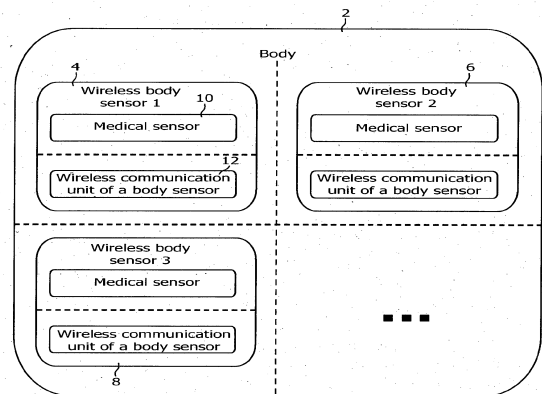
2

Body

4

Wireless body sensor 1

10

Medical sensor

12

Wireless communication unit of a body sensor

6

Wireless body sensor 2

Medical sensor

Wireless communication unit of a body sensor

Wireless body sensor 3

Medical sensor

Wireless communication unit of a body sensor

8

■ ■ ■